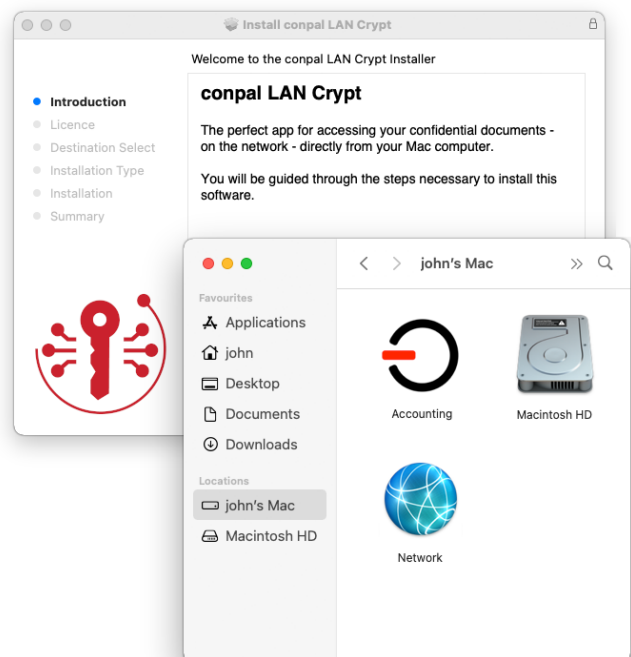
Install conpal LAN Crypt

Welcome to the conpal LAN Crypt Installer

Introduction
Licence
Destination Select
Installation Type
Installation
Summary

conpal LAN Crypt

The perfect app for accessing your confidential documents - on the network - directly from your Mac computer.

You will be guided through the steps necessary to install this software.

john's Mac

Favourites
Applications
john
Desktop
Documents
Downloads

Locations
john's Mac
Macintosh HD

Accounting
Macintosh HD
Network